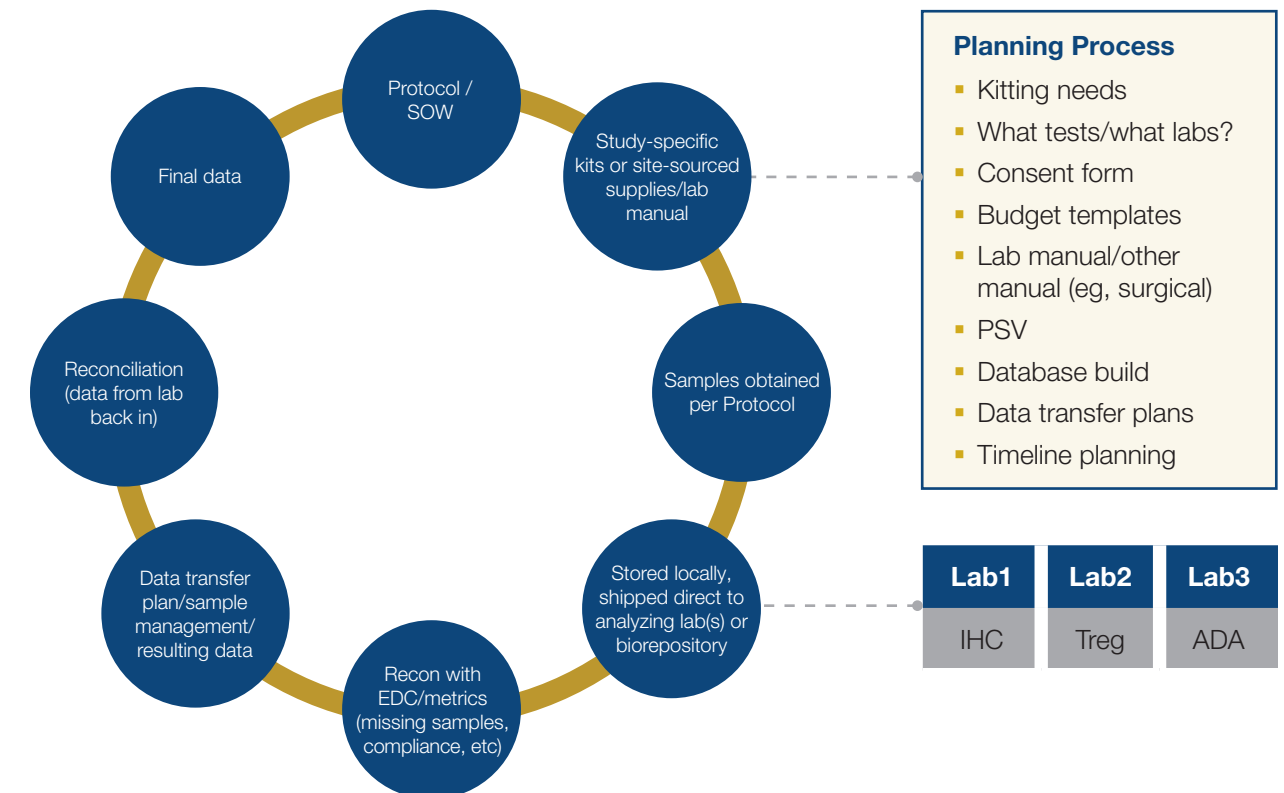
Protocol / SOW

Study-specific kits or site-sourced supplies/lab manual

Samples obtained per Protocol

Stored locally, shipped direct to analyzing lab(s) or biorepository

Recon with EDC/metrics (missing samples, compliance, etc)

Data transfer plan/sample management/ resulting data

Reconciliation (data from lab back in)

Final data

Planning Process
- Kitting needs
- What tests/what labs?
- Consent form
- Budget templates
- Lab manual/other manual (eg, surgical)
- PSV
- Database build
- Data transfer plans
- Timeline planning

| Lab1 | Lab2 | Lab3 |
|---|---|---|
| IHC | Treg | ADA |